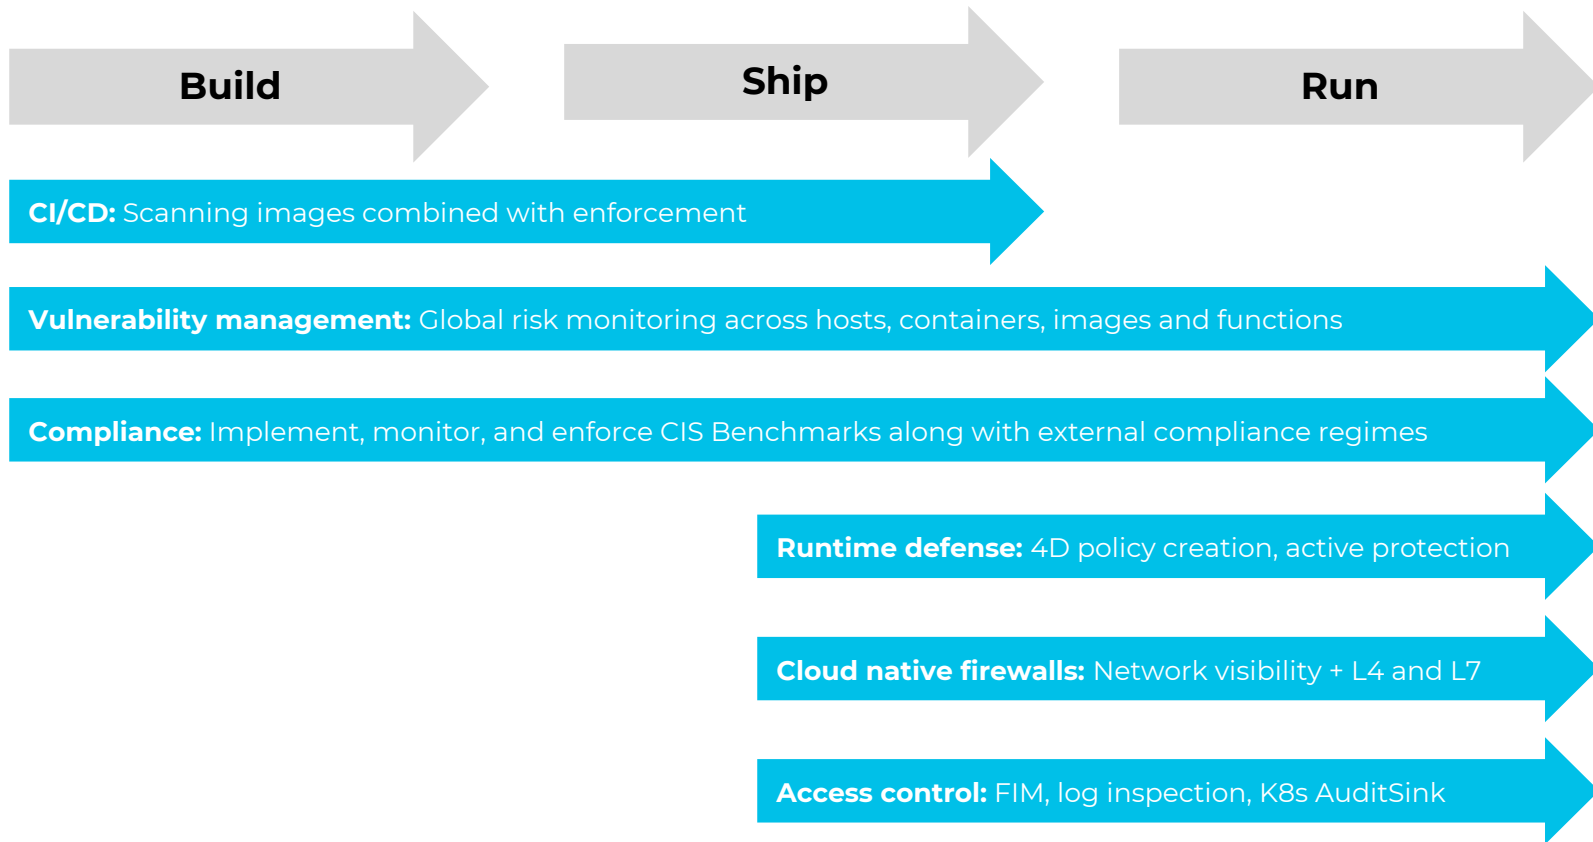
Build

Ship

Run

CI/CD: Scanning images combined with enforcement

Vulnerability management: Global risk monitoring across hosts, containers, images and functions

Compliance: Implement, monitor, and enforce CIS Benchmarks along with external compliance regimes

Runtime defense: 4D policy creation, active protection

Cloud native firewalls: Network visibility + L4 and L7

Access control: FIM, log inspection, K8s AuditSink